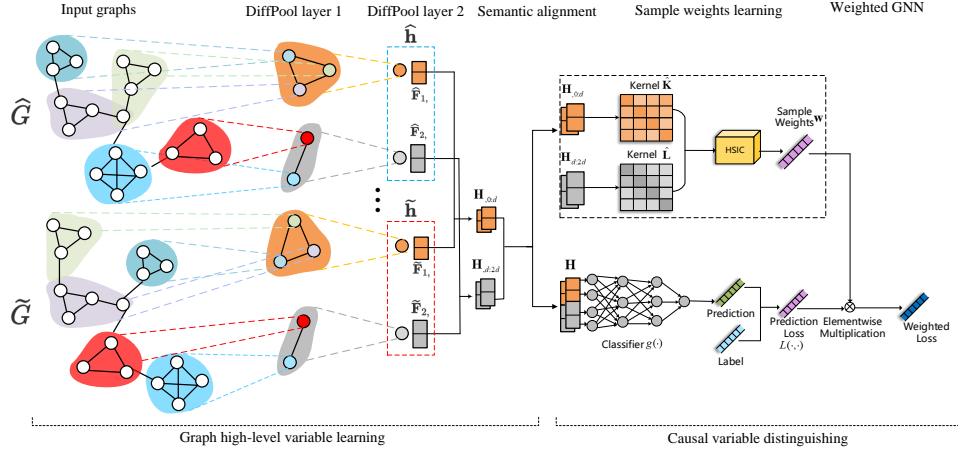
Input graphs

DiffPool layer 1

DiffPool layer 2

Semantic alignment

Sample weights learning

Weighted GNN

$\widehat{G}$

$\widetilde{G}$

$\widehat{\mathbf{h}}$

$\widehat{\mathbf{F}}_1,$

$\widehat{\mathbf{F}}_2,$

$\widetilde{\mathbf{h}}$

$\widetilde{\mathbf{F}}_1,$

$\widetilde{\mathbf{F}}_2,$

$\mathbf{H}_{,0:d}$

$\mathbf{H}_{,d:2d}$

$\mathbf{H}_{,0:d}$

Kernel $\hat{\mathbf{K}}$

$\mathbf{H}_{,d:2d}$

Kernel $\hat{\mathbf{L}}$

HSIC

Sample Weights $\mathbf{w}$

$\mathbf{H}$

Classifier $g(\cdot)$

Prediction

Label

Prediction Loss $L(\cdot,\cdot)$

Elementwise Multiplication

Weighted Loss

Graph high-level variable learning

Causal variable distinguishing